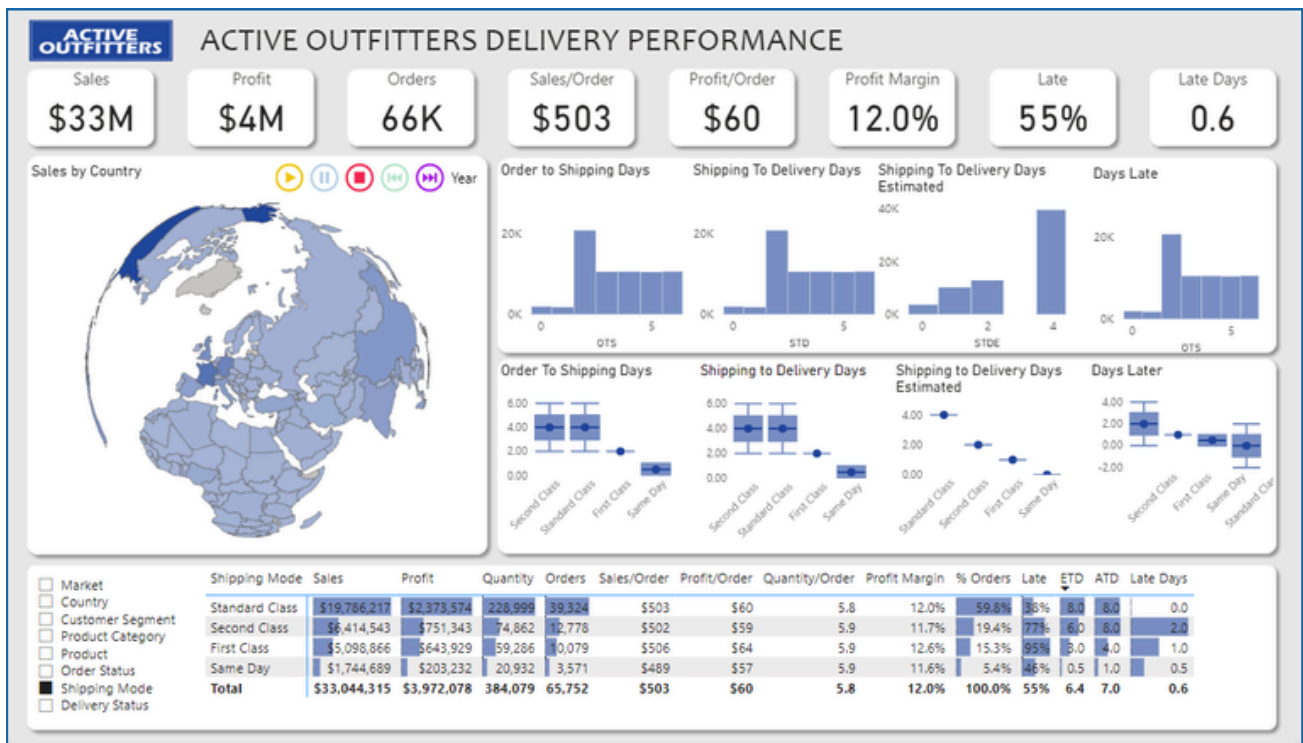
ACTIVE OUTFITTERS

ACTIVE OUTFITTERS DELIVERY PERFORMANCE

Sales
$33M

Profit
$4M

Orders
66K

Sales/Order
$503

Profit/Order
$60

Profit Margin
12.0%

Late
55%

Late Days
0.6

Sales by Country

Year

Order to Shipping Days
20K
0K
0
5
OTS

Shipping To Delivery Days
20K
0K
0
5
STD

Shipping To Delivery Days Estimated
40K
20K
0K
0
2
4
STDE

Days Late
20K
0K
0
5
OTS

Order To Shipping Days
6.00
4.00
2.00
0.00
Second Class
Standard Class
First Class
Same Day

Shipping to Delivery Days
6.00
4.00
2.00
0.00
Second Class
Standard Class
First Class
Same Day

Shipping to Delivery Days Estimated
4.00
2.00
0.00
Standard Class
Second Class
First Class
Same Day

Days Later
4.00
2.00
0.00
-2.00
Second Class
First Class
Same Day
Standard Cla

Market
Country
Customer Segment
Product Category
Product
Order Status
Shipping Mode
Delivery Status

| Shipping Mode | Sales | Profit | Quantity | Orders | Sales/Order | Profit/Order | Quantity/Order | Profit Margin | % Orders | Late | ETD | ATD | Late Days |
|---|---|---|---|---|---|---|---|---|---|---|---|---|---|
| Standard Class | $19,786,217 | $2,373,574 | 228,999 | 39,324 | $503 | $60 | 5.8 | 12.0% | 59.8% | 38% | 8.0 | 8.0 | 0.0 |
| Second Class | $6,414,543 | $751,343 | 74,862 | 12,778 | $502 | $59 | 5.9 | 11.7% | 19.4% | 77% | 6.0 | 8.0 | 2.0 |
| First Class | $5,098,866 | $643,929 | 59,286 | 10,079 | $506 | $64 | 5.9 | 12.6% | 15.3% | 95% | 3.0 | 4.0 | 1.0 |
| Same Day | $1,744,689 | $203,232 | 20,932 | 3,571 | $489 | $57 | 5.9 | 11.6% | 5.4% | 46% | 0.5 | 1.0 | 0.5 |
| Total | $33,044,315 | $3,972,078 | 384,079 | 65,752 | $503 | $60 | 5.8 | 12.0% | 100.0% | 55% | 6.4 | 7.0 | 0.6 |